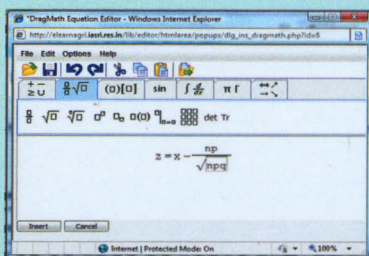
"DragMath Equation Editor - Windows Internet Explorer

http://elearnagri.iasri.res.in/lib/editor/htmlarea/popups/dlg_ins_dragmath.php?id=6

File Edit Options Help

(□)[□] sin π Γ

det Tr

$z = x - \frac{np}{\sqrt{npq}}$

Insert Cancel

Internet | Protected Mode: On

100%